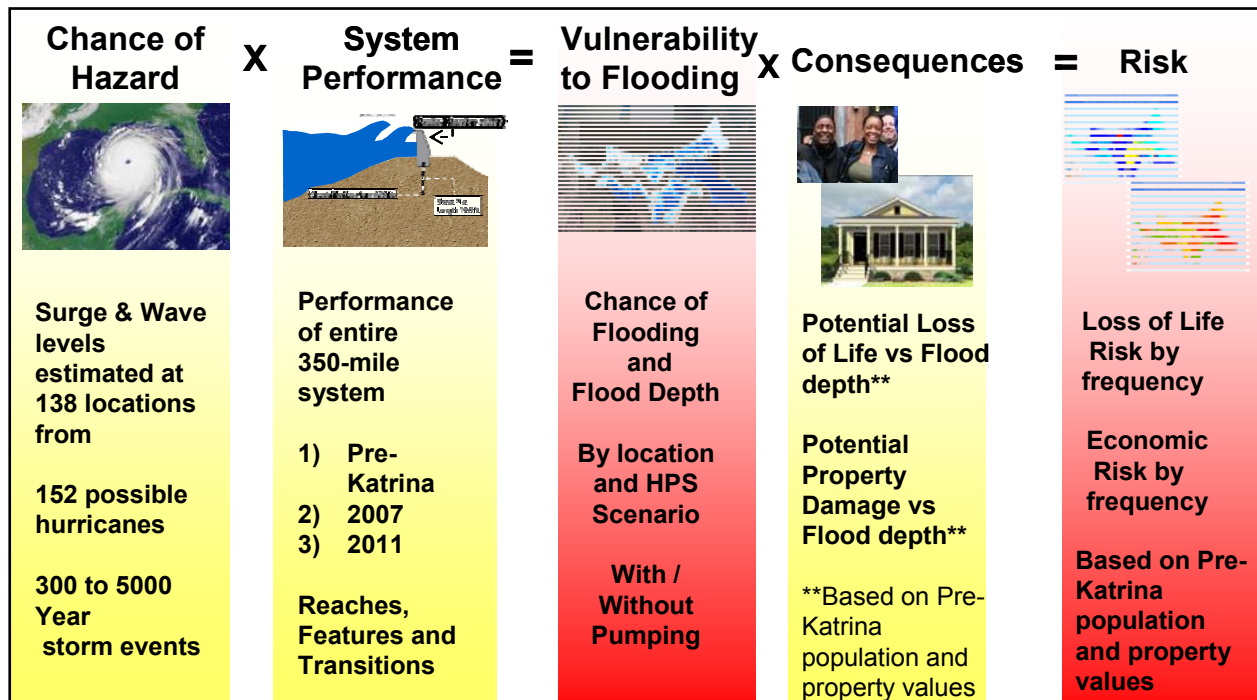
Chance of Hazard X System Performance = Vulnerability to Flooding X Consequences = Risk

Surge & Wave levels estimated at 138 locations from

152 possible hurricanes

300 to 5000 Year storm events

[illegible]

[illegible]

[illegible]

Performance of entire 350-mile system

1) Pre-Katrina
2) 2007
3) 2011

Reaches, Features and Transitions

Chance of Flooding and Flood Depth

By location and HPS Scenario

With / Without Pumping

Potential Loss of Life vs Flood depth**

Potential Property Damage vs Flood depth**

**Based on Pre-Katrina population and property values

Loss of Life Risk by frequency

Economic Risk by frequency

Based on Pre-Katrina population and property values